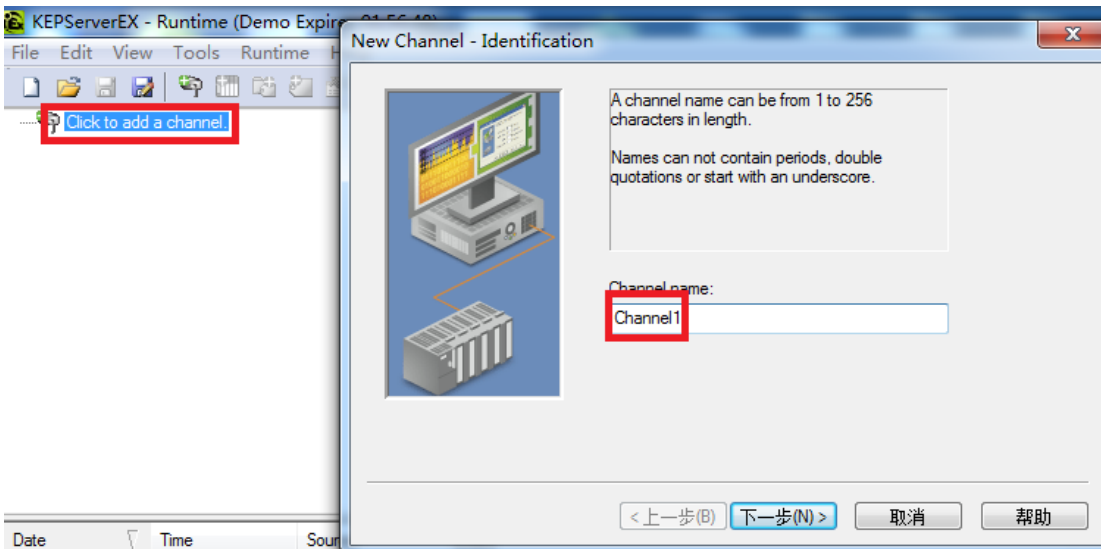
KEPServerEX - Runtime (Demo Expir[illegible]

File Edit View Tools Runtime H

Click to add a channel.

Date Time Sour

New Channel - Identification

A channel name can be from 1 to 256 characters in length.

Names can not contain periods, double quotations or start with an underscore.

Channel name:

Channel1

< 上一步(B) 下一步(N) > 取消 帮助